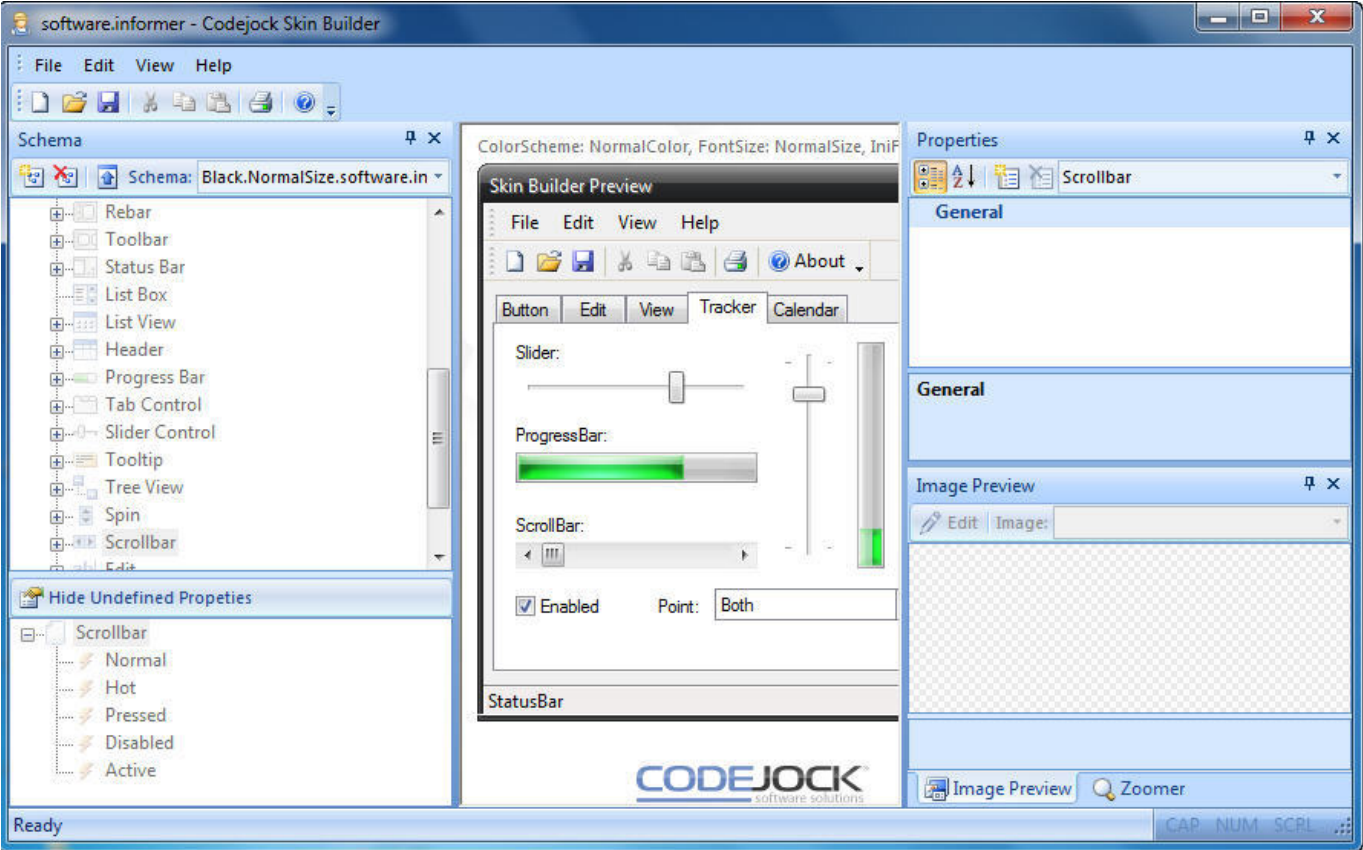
software.informer - Codejock Skin Builder

File Edit View Help

Schema

Schema: Black.NormalSize.software.in

Rebar
Toolbar
Status Bar
List Box
List View
Header
Progress Bar
Tab Control
Slider Control
Tooltip
Tree View
Spin
Scrollbar
Edit

Hide Undefined Propeties

Scrollbar
Normal
Hot
Pressed
Disabled
Active

ColorScheme: NormalColor, FontSize: NormalSize, IniF

Skin Builder Preview

File Edit View Help

About

Button Edit View Tracker Calendar

Slider:

ProgressBar:

ScrollBar:

Enabled Point: Both

StatusBar

CODEJOCK
software solutions

Properties

Scrollbar

General

General

Image Preview

Edit Image:

Image Preview Zoomer

Ready

CAP NUM SCRL